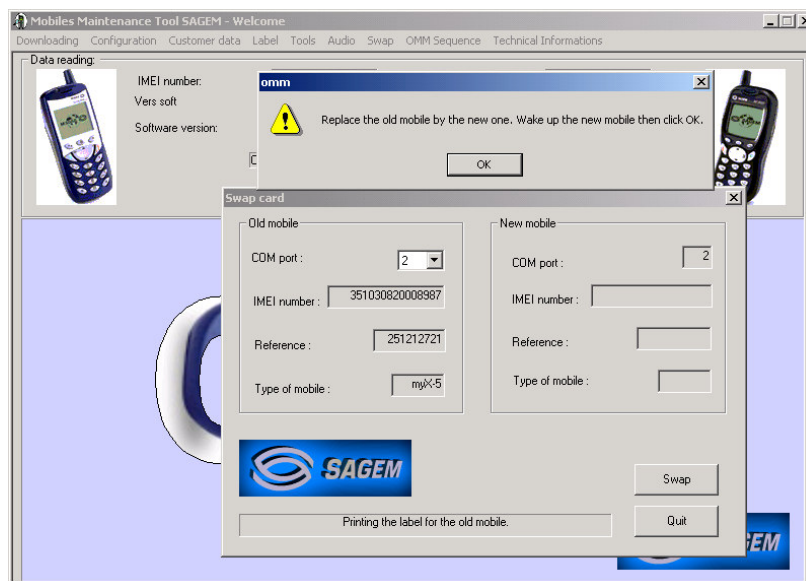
Mobiles Maintenance Tool SAGEM - Welcome

Downloading Configuration Customer data Label Tools Audio Swap OMM Sequence Technical Informations

Data reading:

IMEI number:

Vers soft

Software version:

omm

Replace the old mobile by the new one. Wake up the new mobile then click OK.

OK

Swap card

Old mobile

COM port : 2

IMEI number : 351030820008987

Reference : 251212721

Type of mobile : myX-5

New mobile

COM port : 2

IMEI number :

Reference :

Type of mobile :

SAGEM

Swap

Printing the label for the old mobile.

Quit

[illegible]EM